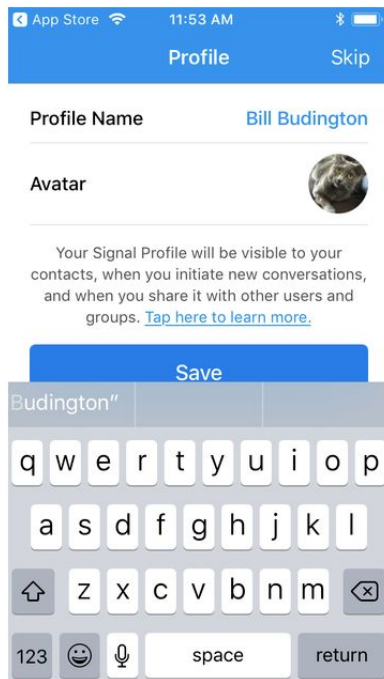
App Store 11:53 AM

Profile Skip

Profile Name Bill Budington

Avatar

Your Signal Profile will be visible to your contacts, when you initiate new conversations, and when you share it with other users and groups. Tap here to learn more.

Save

Budington"

q w e r t y u i o p
a s d f g h j k l
z x c v b n m
123 space return